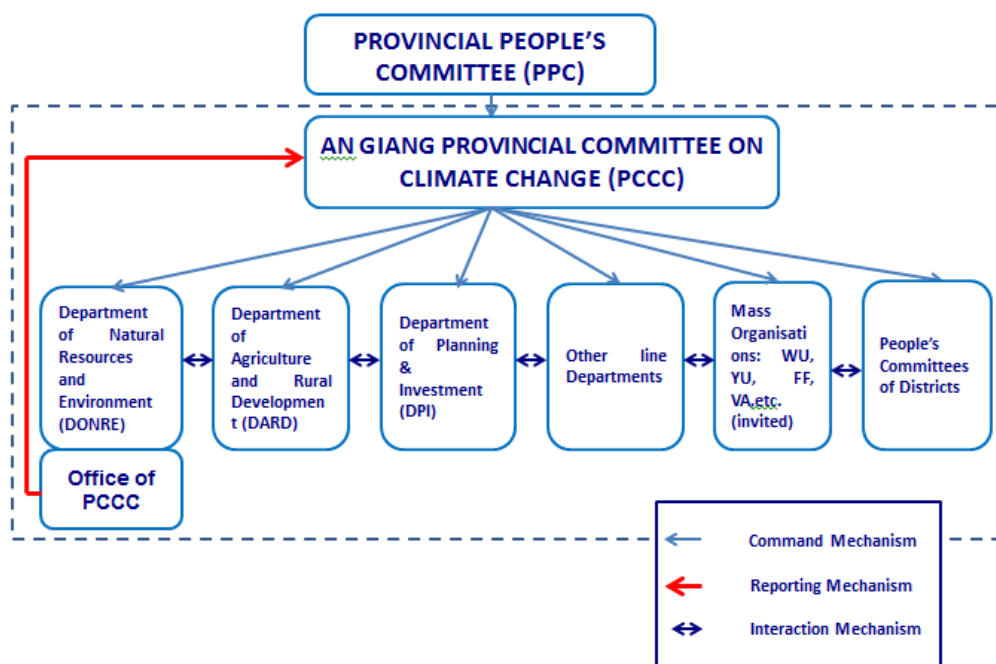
PROVINCIAL PEOPLE'S COMMITTEE (PPC)

AN GIANG PROVINCIAL COMMITTEE ON CLIMATE CHANGE (PCCC)

Department of Natural Resources and Environment (DONRE)

Department of Agriculture and Rural Developmen t (DARD)

Department of Planning & Investment (DPI)

Other line Departments

Mass Organisati ons: WU, YU, FF, VA,etc. (invited)

People's Committees of Districts

Office of PCCC

Command Mechanism

Reporting Mechanism

Interaction Mechanism